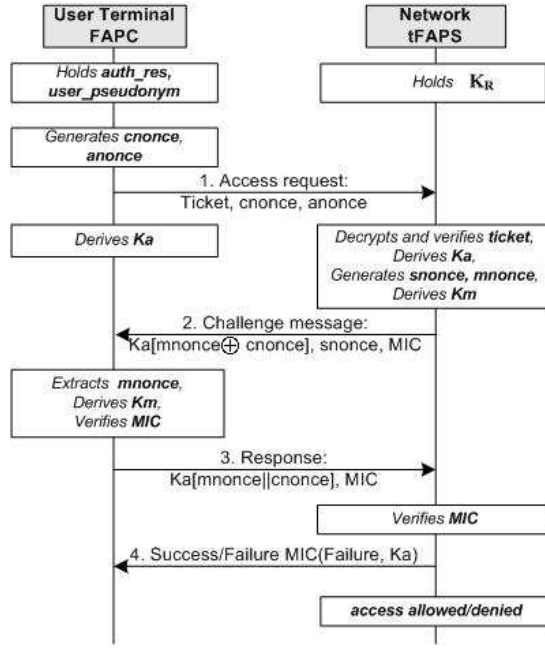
User Terminal FAPC

Network tFAPS

Holds auth_res, user_pseudonym

Holds $K_R$

Generates cnonce, anonce

1. Access request: Ticket, cnonce, anonce

Derives Ka

Decrypts and verifies ticket, Derives Ka, Generates snonce, mnonce, Derives Km

2. Challenge message: Ka[mnonce$\oplus$ cnonce], snonce, MIC

Extracts mnonce, Derives Km, Verifies MIC

3. Response: Ka[mnonce||cnonce], MIC

Verifies MIC

4. Success/Failure MIC(Failure, Ka)

access allowed/denied